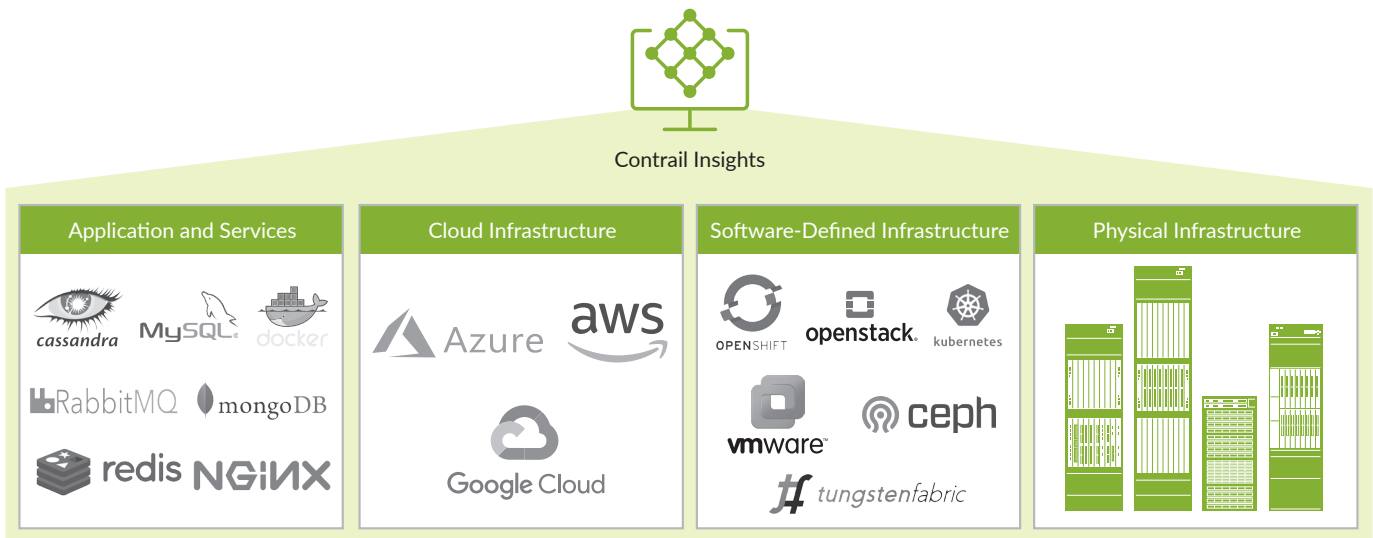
Contrail Insights

Application and Services

cassandra

MySQL

docker

RabbitMQ

mongoDB

redis

NGINX

Cloud Infrastructure

Azure

aws

Google Cloud

Software-Defined Infrastructure

OPENSHIFT

openstack.

kubernetes

vmware

ceph

tungstenfabric

Physical Infrastructure